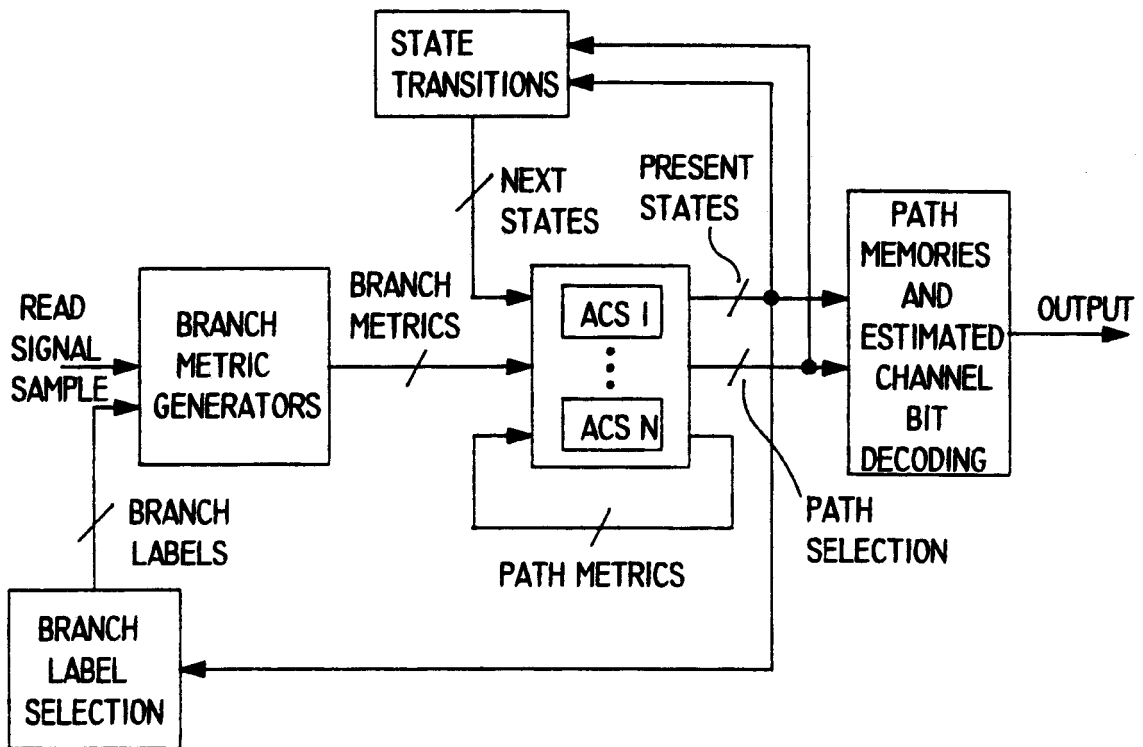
STATE TRANSITIONS

NEXT STATES

PRESENT STATES

PATH MEMORIES AND ESTIMATED CHANNEL BIT DECODING

READ SIGNAL SAMPLE

BRANCH METRIC GENERATORS

BRANCH METRICS

ACS I

ACS N

OUTPUT

BRANCH LABELS

PATH METRICS

PATH SELECTION

BRANCH LABEL SELECTION